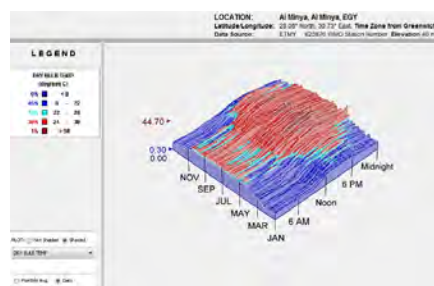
LOCATION: Al Minya, Al Minya, EGY
Latitude/Longitude: 28.08° North, 30.73° East, Time Zone from Greenwich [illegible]
Data Source: ETMY 623870 WMO Station Number, Elevation 40 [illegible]

LEGEND

DRY BULB TEMP
(degrees C)

5% < 8
45% 8 - 22
10% 22 - 25
39% 25 - 38
1% > 38

44.70
0.30
0.00

NOV
SEP
JUL
MAY
MAR
JAN

Midnight
6 PM
Noon
6 AM

PLOT: Not Shaded Shaded
DRY BULB TEMP

Monthly Avg Daily